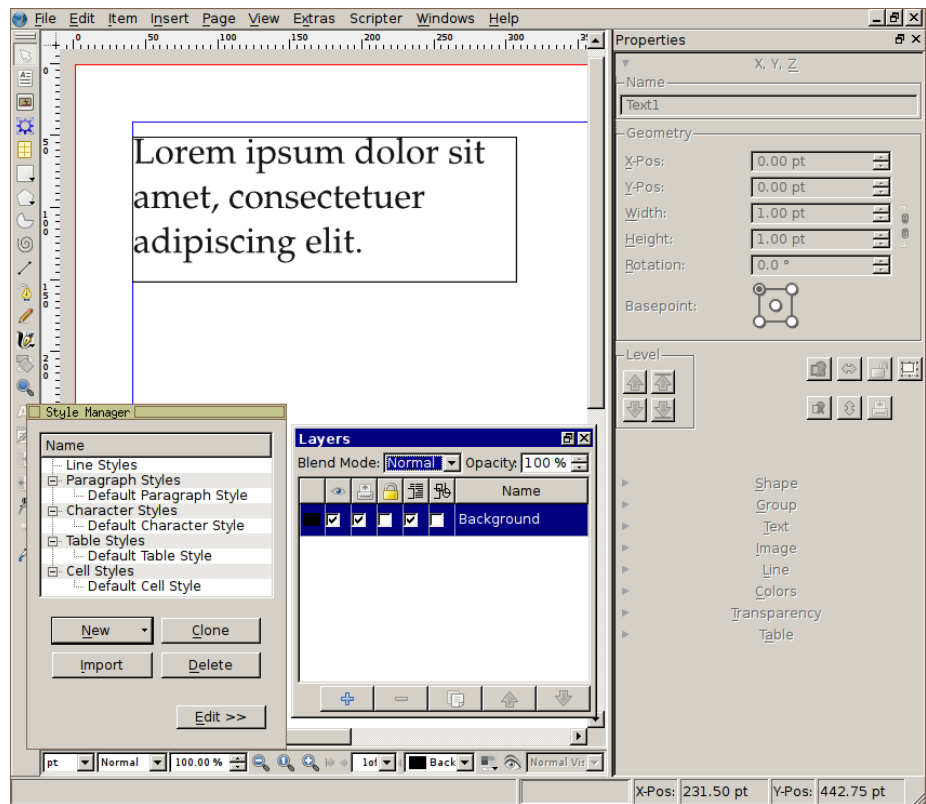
File Edit Item Insert Page View Extras Scripter Windows Help

50 100 150 200 250 300

Lorem ipsum dolor sit amet, consectetuer adipiscing elit.

Properties

X, Y, Z

Name

Text1

Geometry

X-Pos: 0.00 pt

Y-Pos: 0.00 pt

Width: 1.00 pt

Height: 1.00 pt

Rotation: 0.0 °

Basepoint:

Level

Shape

Group

Text

Image

Line

Colors

Transparency

Table

Style Manager

Name

Line Styles

Paragraph Styles

Default Paragraph Style

Character Styles

Default Character Style

Table Styles

Default Table Style

Cell Styles

Default Cell Style

New

Clone

Import

Delete

Edit >>

Layers

Blend Mode: Normal Opacity: 100 %

| | | | | | | Name |
|---|---|---|---|---|---|---|
| | ☑ | ☑ | ☐ | ☑ | ☐ | Background |

pt Normal 100.00 % 1 of Back Normal Vis

X-Pos: 231.50 pt Y-Pos: 442.75 pt